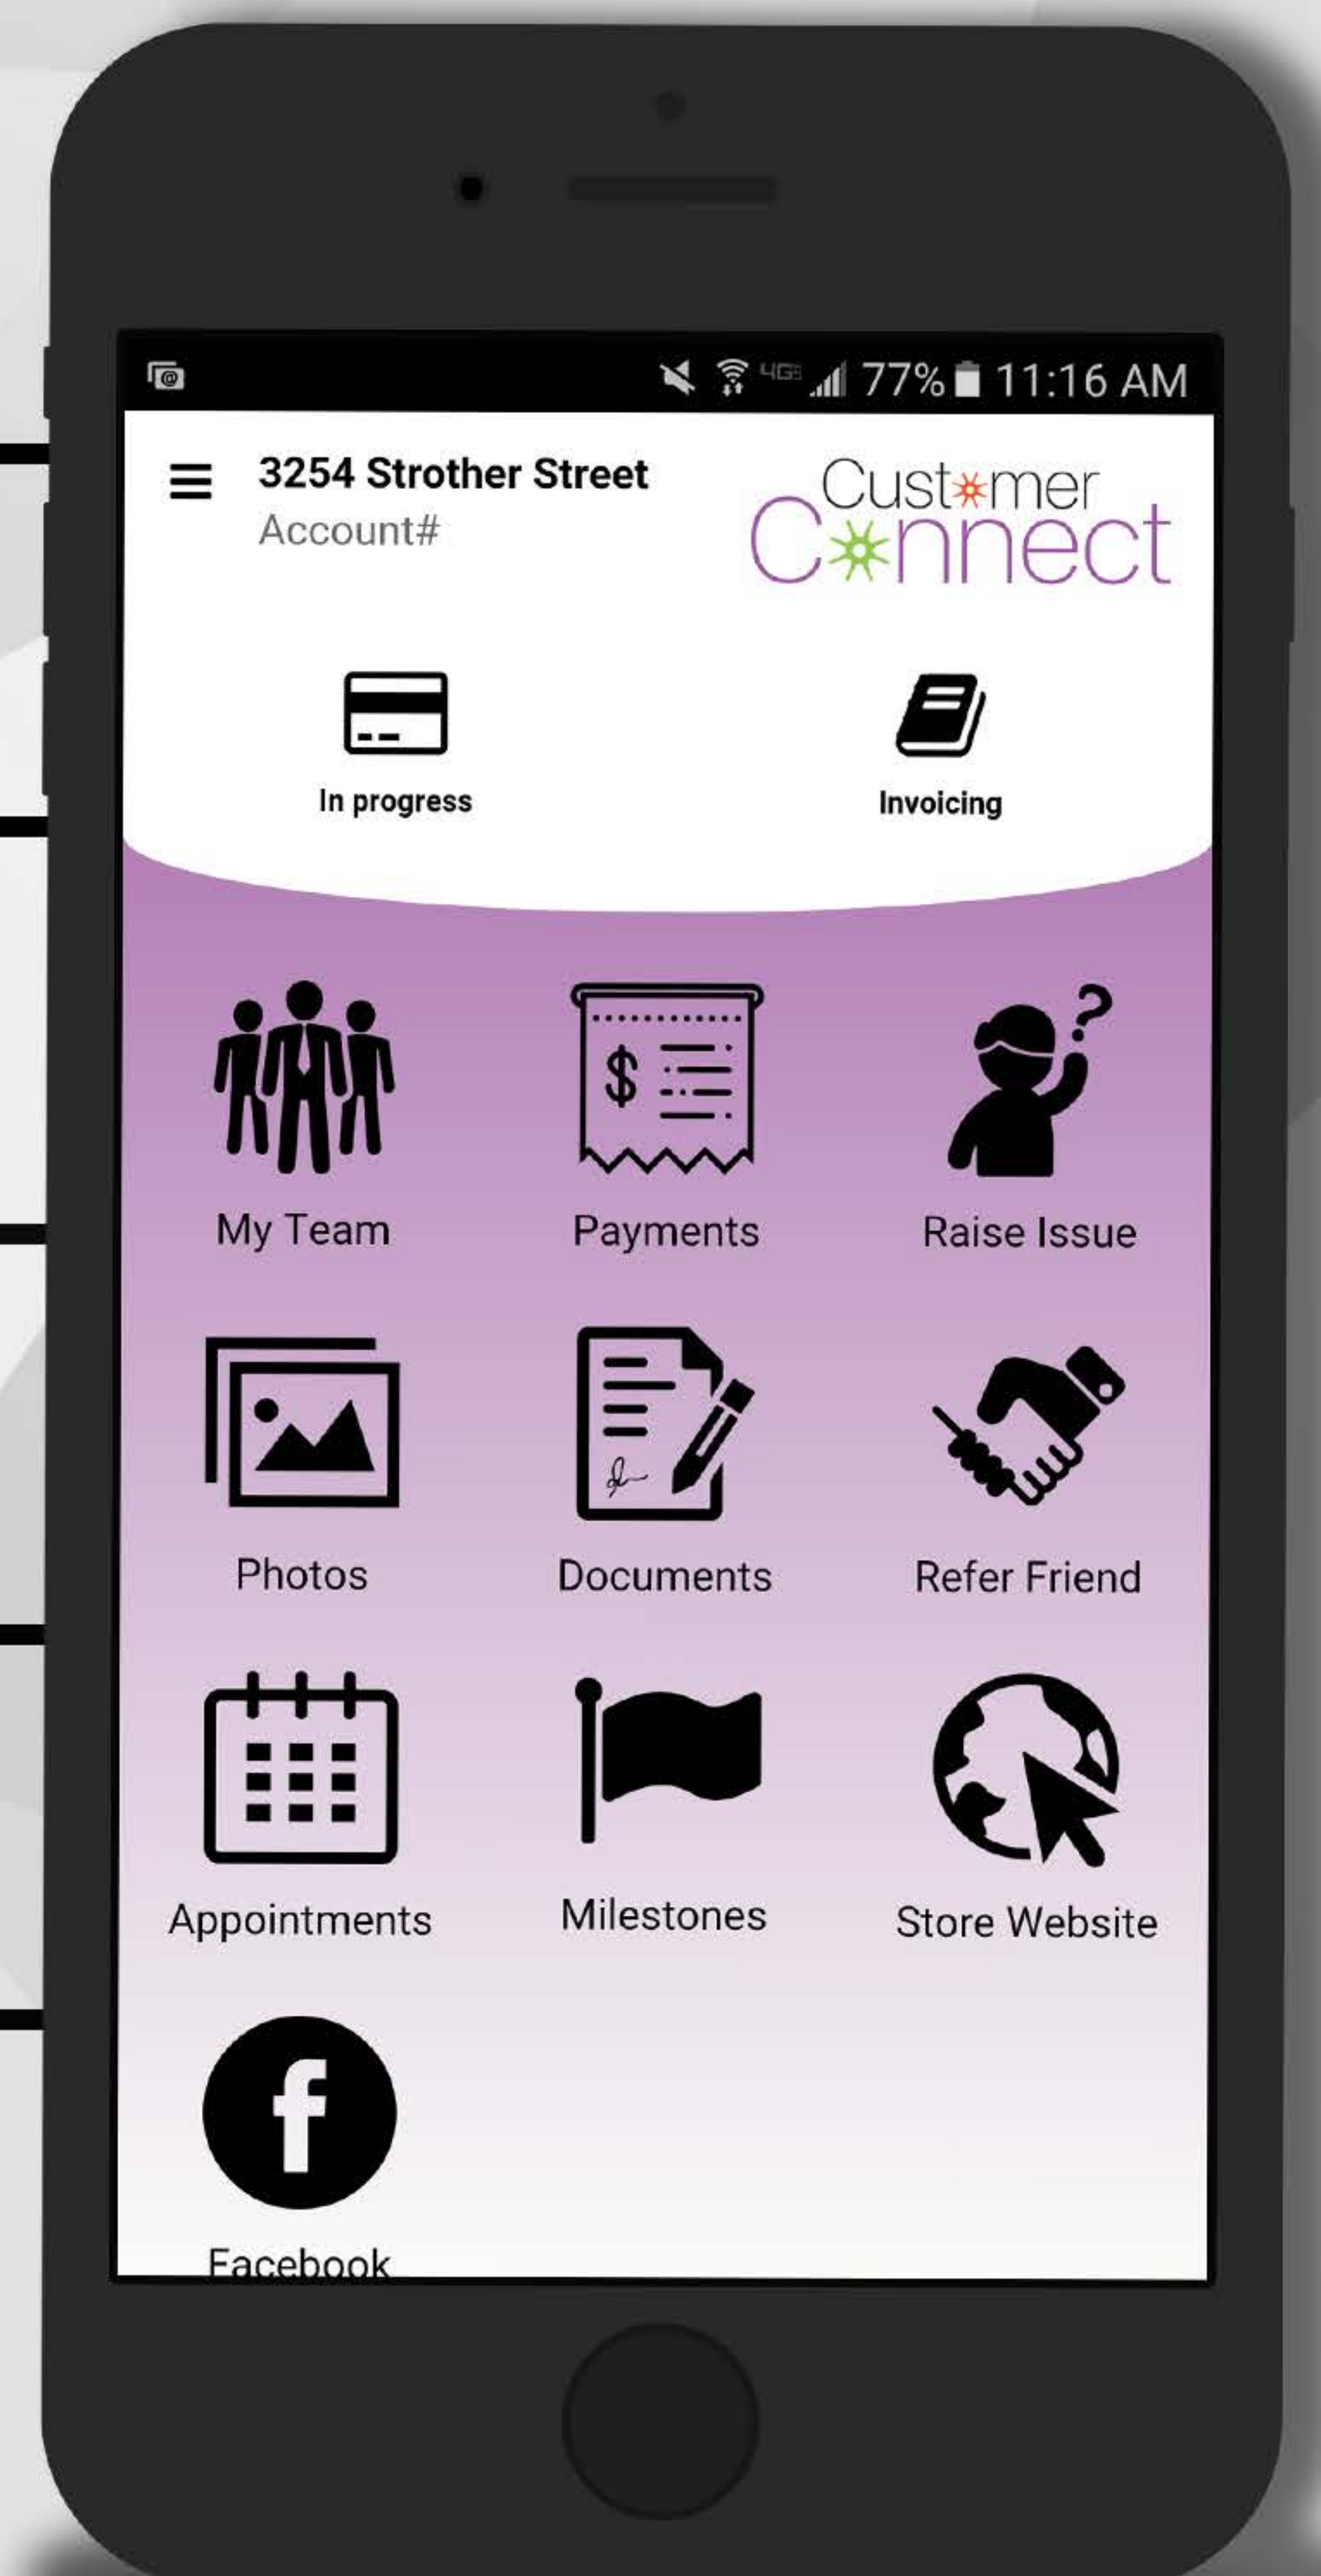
4G 77% 11:16 AM

3254 Strother Street
Account#

Customer Connect

In progress

Invoicing

My Team

Payments

Raise Issue

Photos

Documents

Refer Friend

Appointments

Milestones

Store Website

Facebook